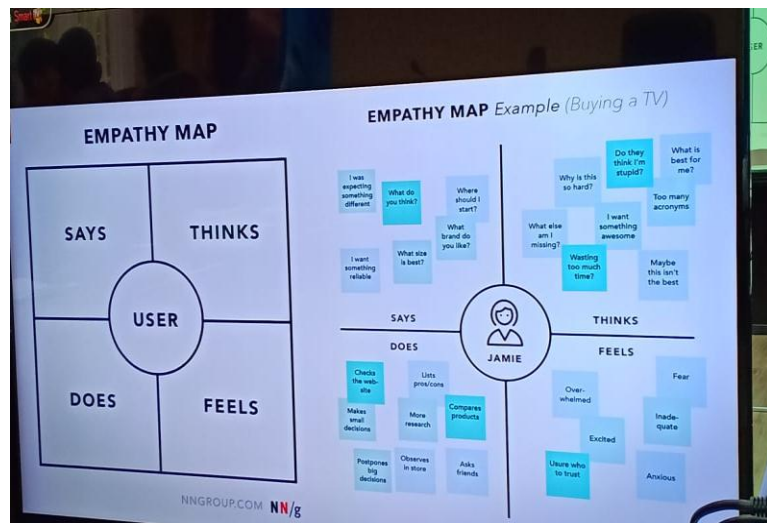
Smart

EMPATHY MAP

SAYS

THINKS

USER

DOES

FEELS

EMPATHY MAP Example (Buying a TV)

I was expecting something different

What do you think?

Where should I start?

What brand do you like?

What size is best?

I want something reliable

Why is this so hard?

Do they think I'm stupid?

What is best for me?

Too many acronyms

I want something awesome

What else am I missing?

Wasting too much time?

Maybe this isn't the best

SAYS

THINKS

JAMIE

DOES

FEELS

Checks the web-site

Lists pros/cons

Makes small decisions

More research

Compares products

Postpones big decisions

Observes in store

Asks friends

Over-whelmed

Fear

Inade-quate

Excited

Usure who to trust

Anxious

NNGROUP.COM NN/g